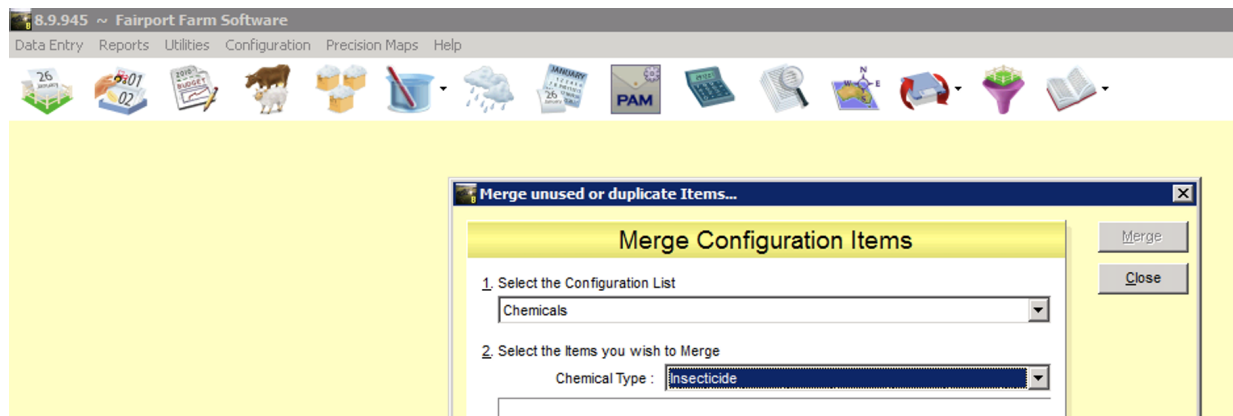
8.9.945 ~ Fairport Farm Software

Data Entry Reports Utilities Configuration Precision Maps Help

26 JANUARY 01 02 2010 BUDGET JANUARY PAM N E S

Merge unused or duplicate Items...

Merge Configuration Items

Merge

Close

1. Select the Configuration List

Chemicals

2. Select the Items you wish to Merge

Chemical Type : Insecticide